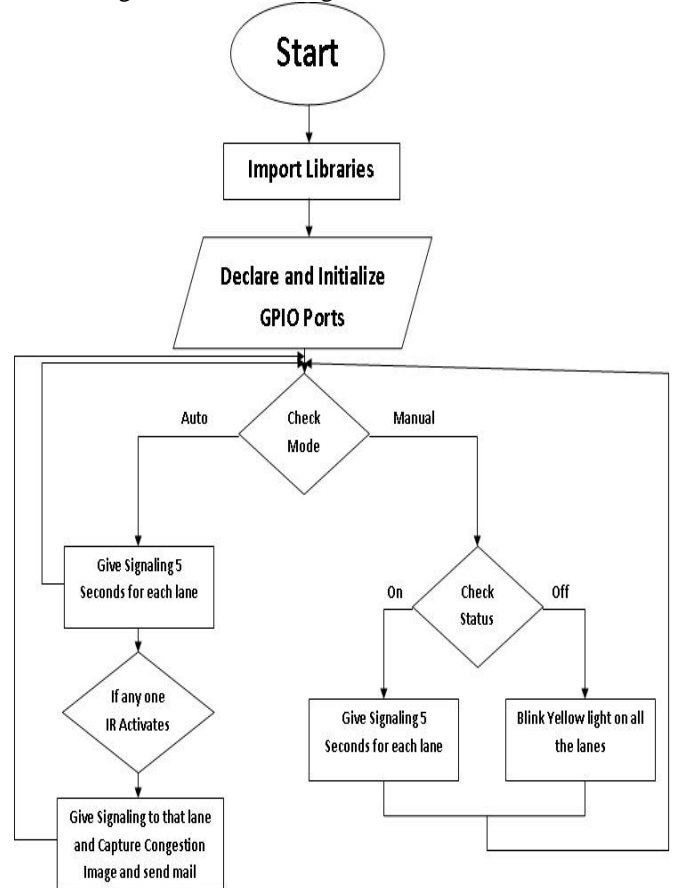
Start

Import Libraries

Declare and Initialize GPIO Ports

Check Mode

Auto

Manual

Give Signaling 5 Seconds for each lane

If any one IR Activates

Give Signaling to that lane and Capture Congestion Image and send mail

Check Status

On

Off

Give Signaling 5 Seconds for each lane

Blink Yellow light on all the lanes